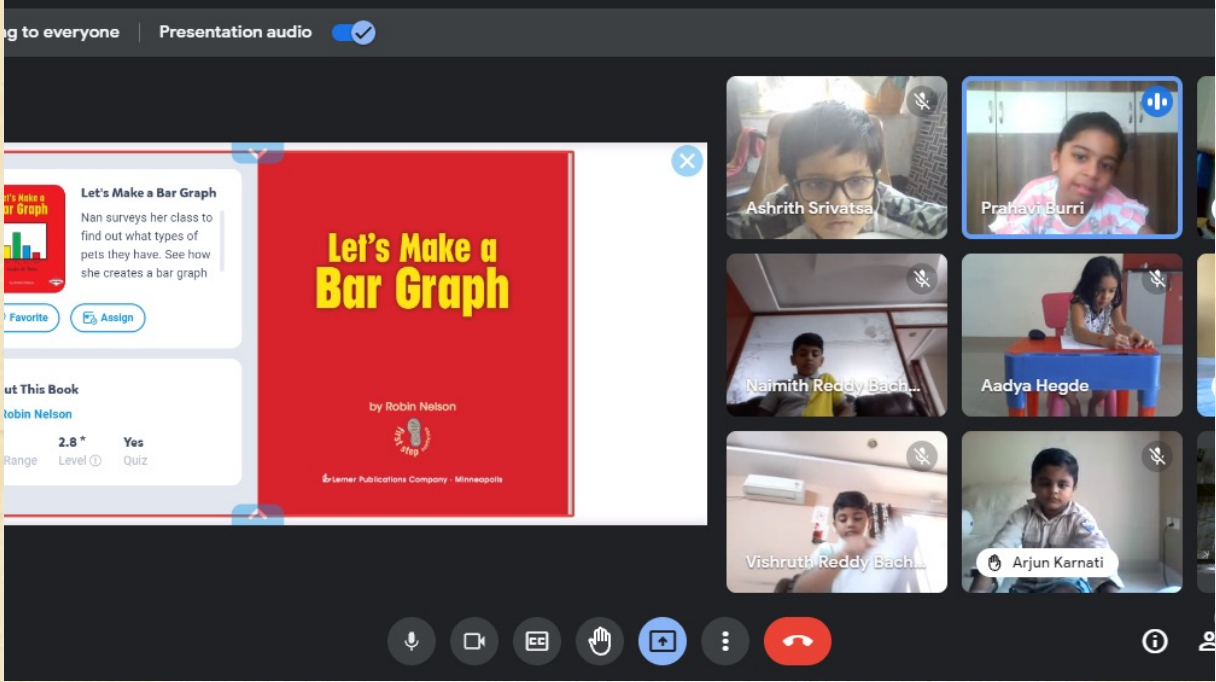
g to everyone Presentation audio

t's Make a
ar Graph

Let's Make a Bar Graph

Nan surveys her class to find out what types of pets they have. See how she creates a bar graph

Favorite Assign

ut This Book
Robin Nelson

2.8 * Yes
Range Level Quiz

Let's Make a Bar Graph

by Robin Nelson

first step

Lerner Publications Company · Minneapolis

Ashrith Srivatsa

Prahavi Burri

Naimith Reddy Bach...

Aadya Hegde

Vishruth Reddy Bach...

Arjun Karnati